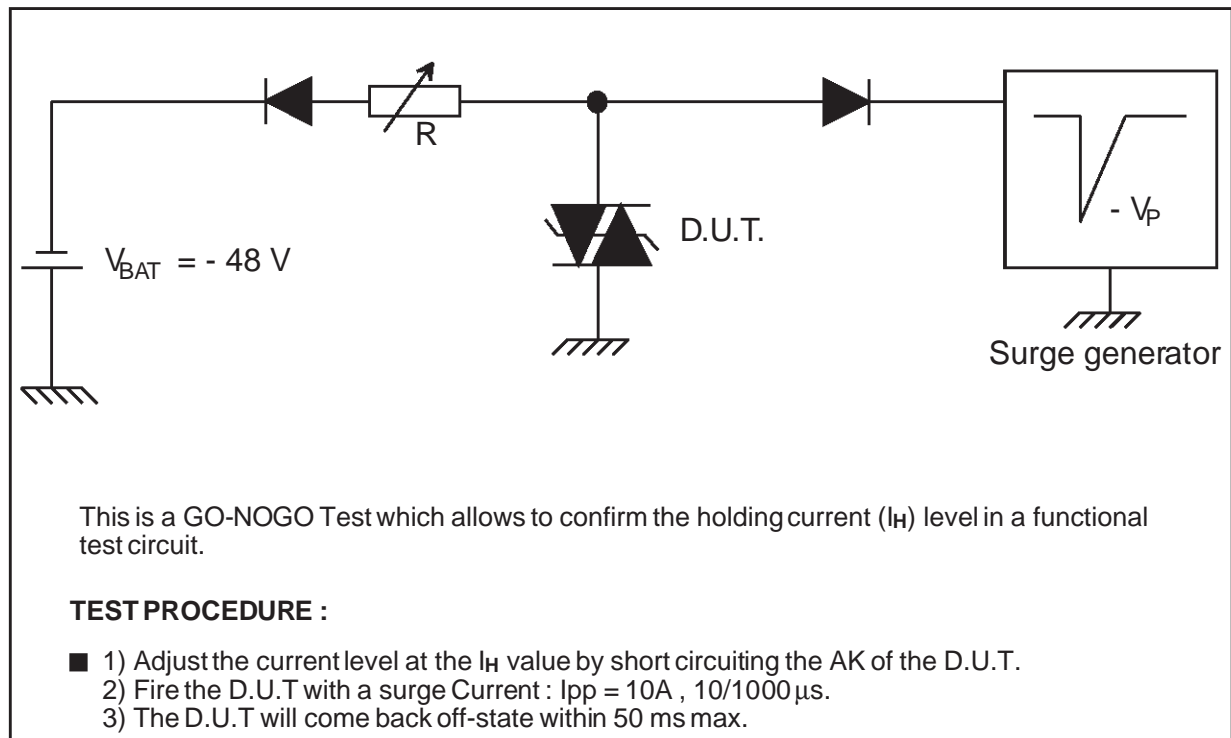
R

D.U.T.

$V_{BAT}$ = - 48 V

- $V_P$

Surge generator

This is a GO-NOGO Test which allows to confirm the holding current ($I_H$) level in a functional test circuit.

TEST PROCEDURE :

1) Adjust the current level at the $I_H$ value by short circuiting the AK of the D.U.T.
2) Fire the D.U.T with a surge Current : Ipp = 10A , 10/1000 $\mu$s.
3) The D.U.T will come back off-state within 50 ms max.